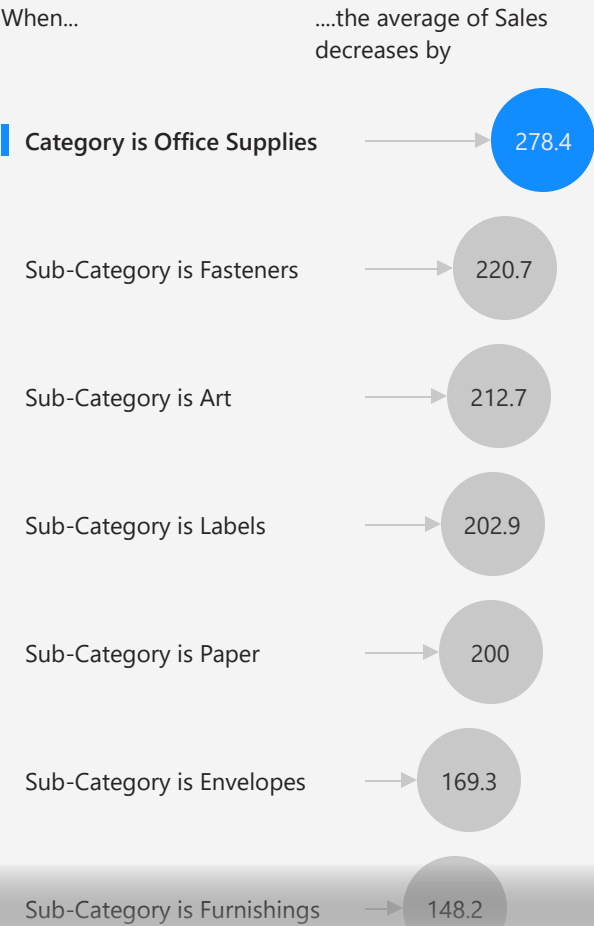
When...

....the average of Sales decreases by

Category is Office Supplies 278.4

Sub-Category is Fasteners 220.7

Sub-Category is Art 212.7

Sub-Category is Labels 202.9

Sub-Category is Paper 200

Sub-Category is Envelopes 169.3

Sub-Category is Furnishings 148.2